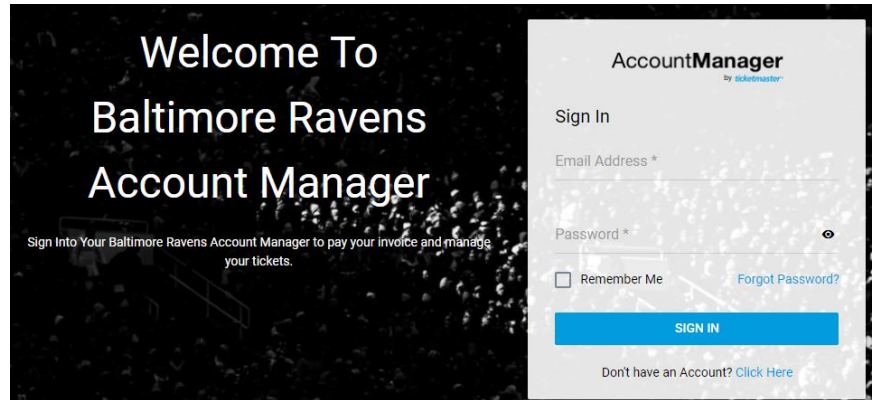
Welcome To Baltimore Ravens Account Manager

Sign Into Your Baltimore Ravens Account Manager to pay your invoice and manage your tickets.

AccountManager
by ticketmaster

Sign In

Email Address *

Password *

Remember Me

Forgot Password?

SIGN IN

Don't have an Account? Click Here